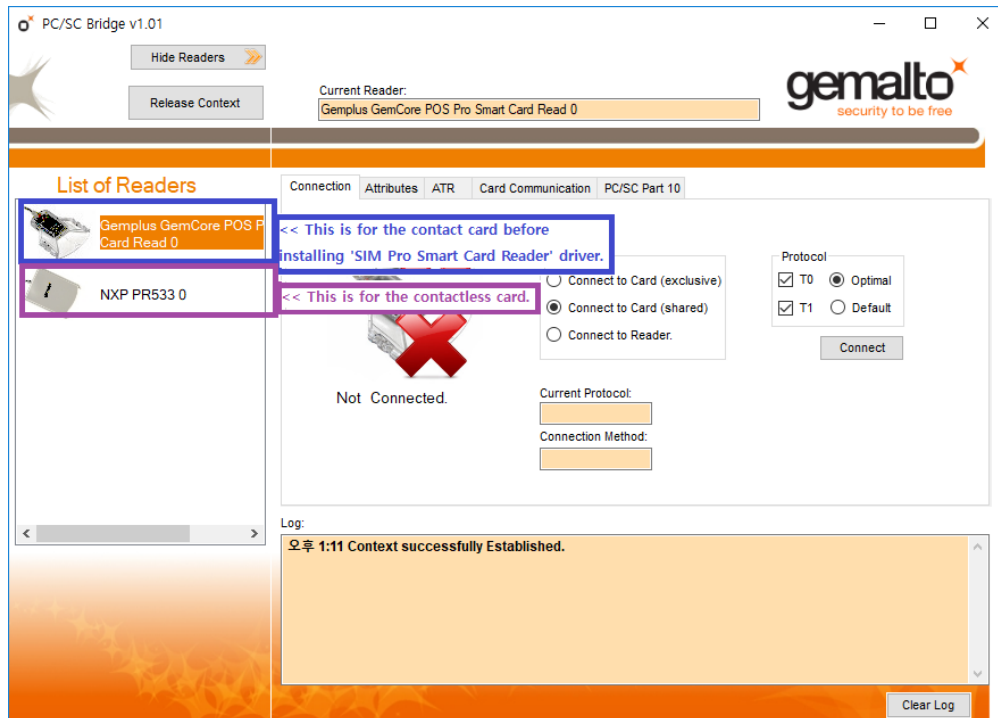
PC/SC Bridge v1.01

Hide Readers

Release Context

Current Reader:
Gemplus GemCore POS Pro Smart Card Read 0

gemalto
security to be free

List of Readers

Gemplus GemCore POS P Card Read 0

<< This is for the contact card before installing 'SIM Pro Smart Card Reader' driver.

NXP PR533 0

<< This is for the contactless card.

Connection | Attributes | ATR | Card Communication | PC/SC Part 10

Connect to Card (exclusive)
Connect to Card (shared)
Connect to Reader.

Protocol
T0 Optimal
T1 Default

Connect

Not Connected.

Current Protocol:

Connection Method:

Log:
오후 1:11 Context successfully Established.

Clear Log